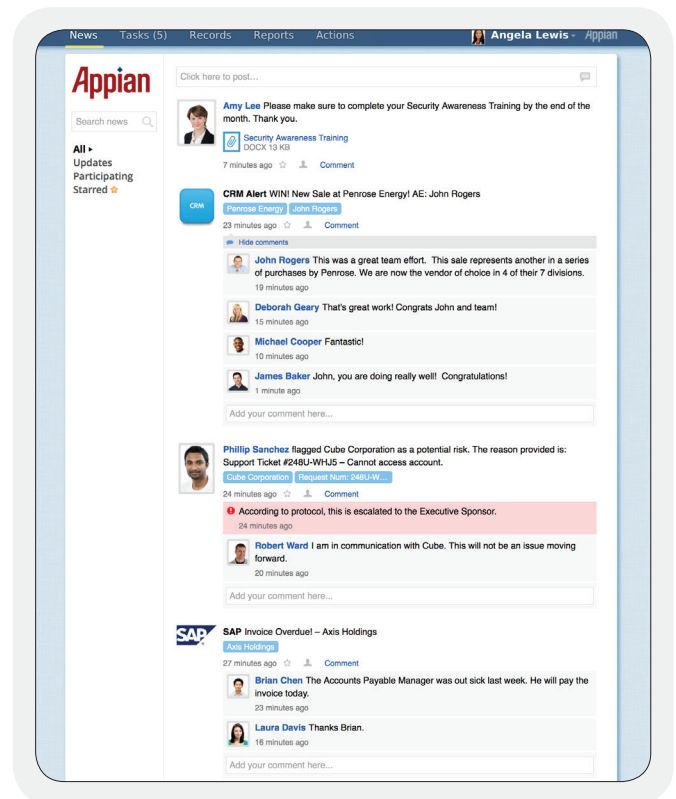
News Tasks (5) Records Reports Actions Angela Lewis Appian

Appian

Search news

All ▸
Updates
Participating
Starred

Click here to post...

Amy Lee Please make sure to complete your Security Awareness Training by the end of the month. Thank you.

Security Awareness Training
DOCX 13 KB

7 minutes ago Comment

CRM

CRM Alert WIN! New Sale at Penrose Energy! AE: John Rogers

Penrose Energy John Rogers

23 minutes ago Comment

Hide comments

John Rogers This was a great team effort. This sale represents another in a series of purchases by Penrose. We are now the vendor of choice in 4 of their 7 divisions.
19 minutes ago

Deborah Geary That's great work! Congrats John and team!
15 minutes ago

Michael Cooper Fantastic!
10 minutes ago

James Baker John, you are doing really well! Congratulations!
1 minute ago

Add your comment here...

Phillip Sanchez flagged Cube Corporation as a potential risk. The reason provided is: Support Ticket #248U-WHJ5 – Cannot access account.

Cube Corporation Request Num: 248U-W...

24 minutes ago Comment

According to protocol, this is escalated to the Executive Sponsor.
24 minutes ago

Robert Ward I am in communication with Cube. This will not be an issue moving forward.
20 minutes ago

Add your comment here...

SAP

SAP Invoice Overdue! – Axis Holdings

Axis Holdings

27 minutes ago Comment

Brian Chen The Accounts Payable Manager was out sick last week. He will pay the invoice today.
23 minutes ago

Laura Davis Thanks Brian.
16 minutes ago

Add your comment here...